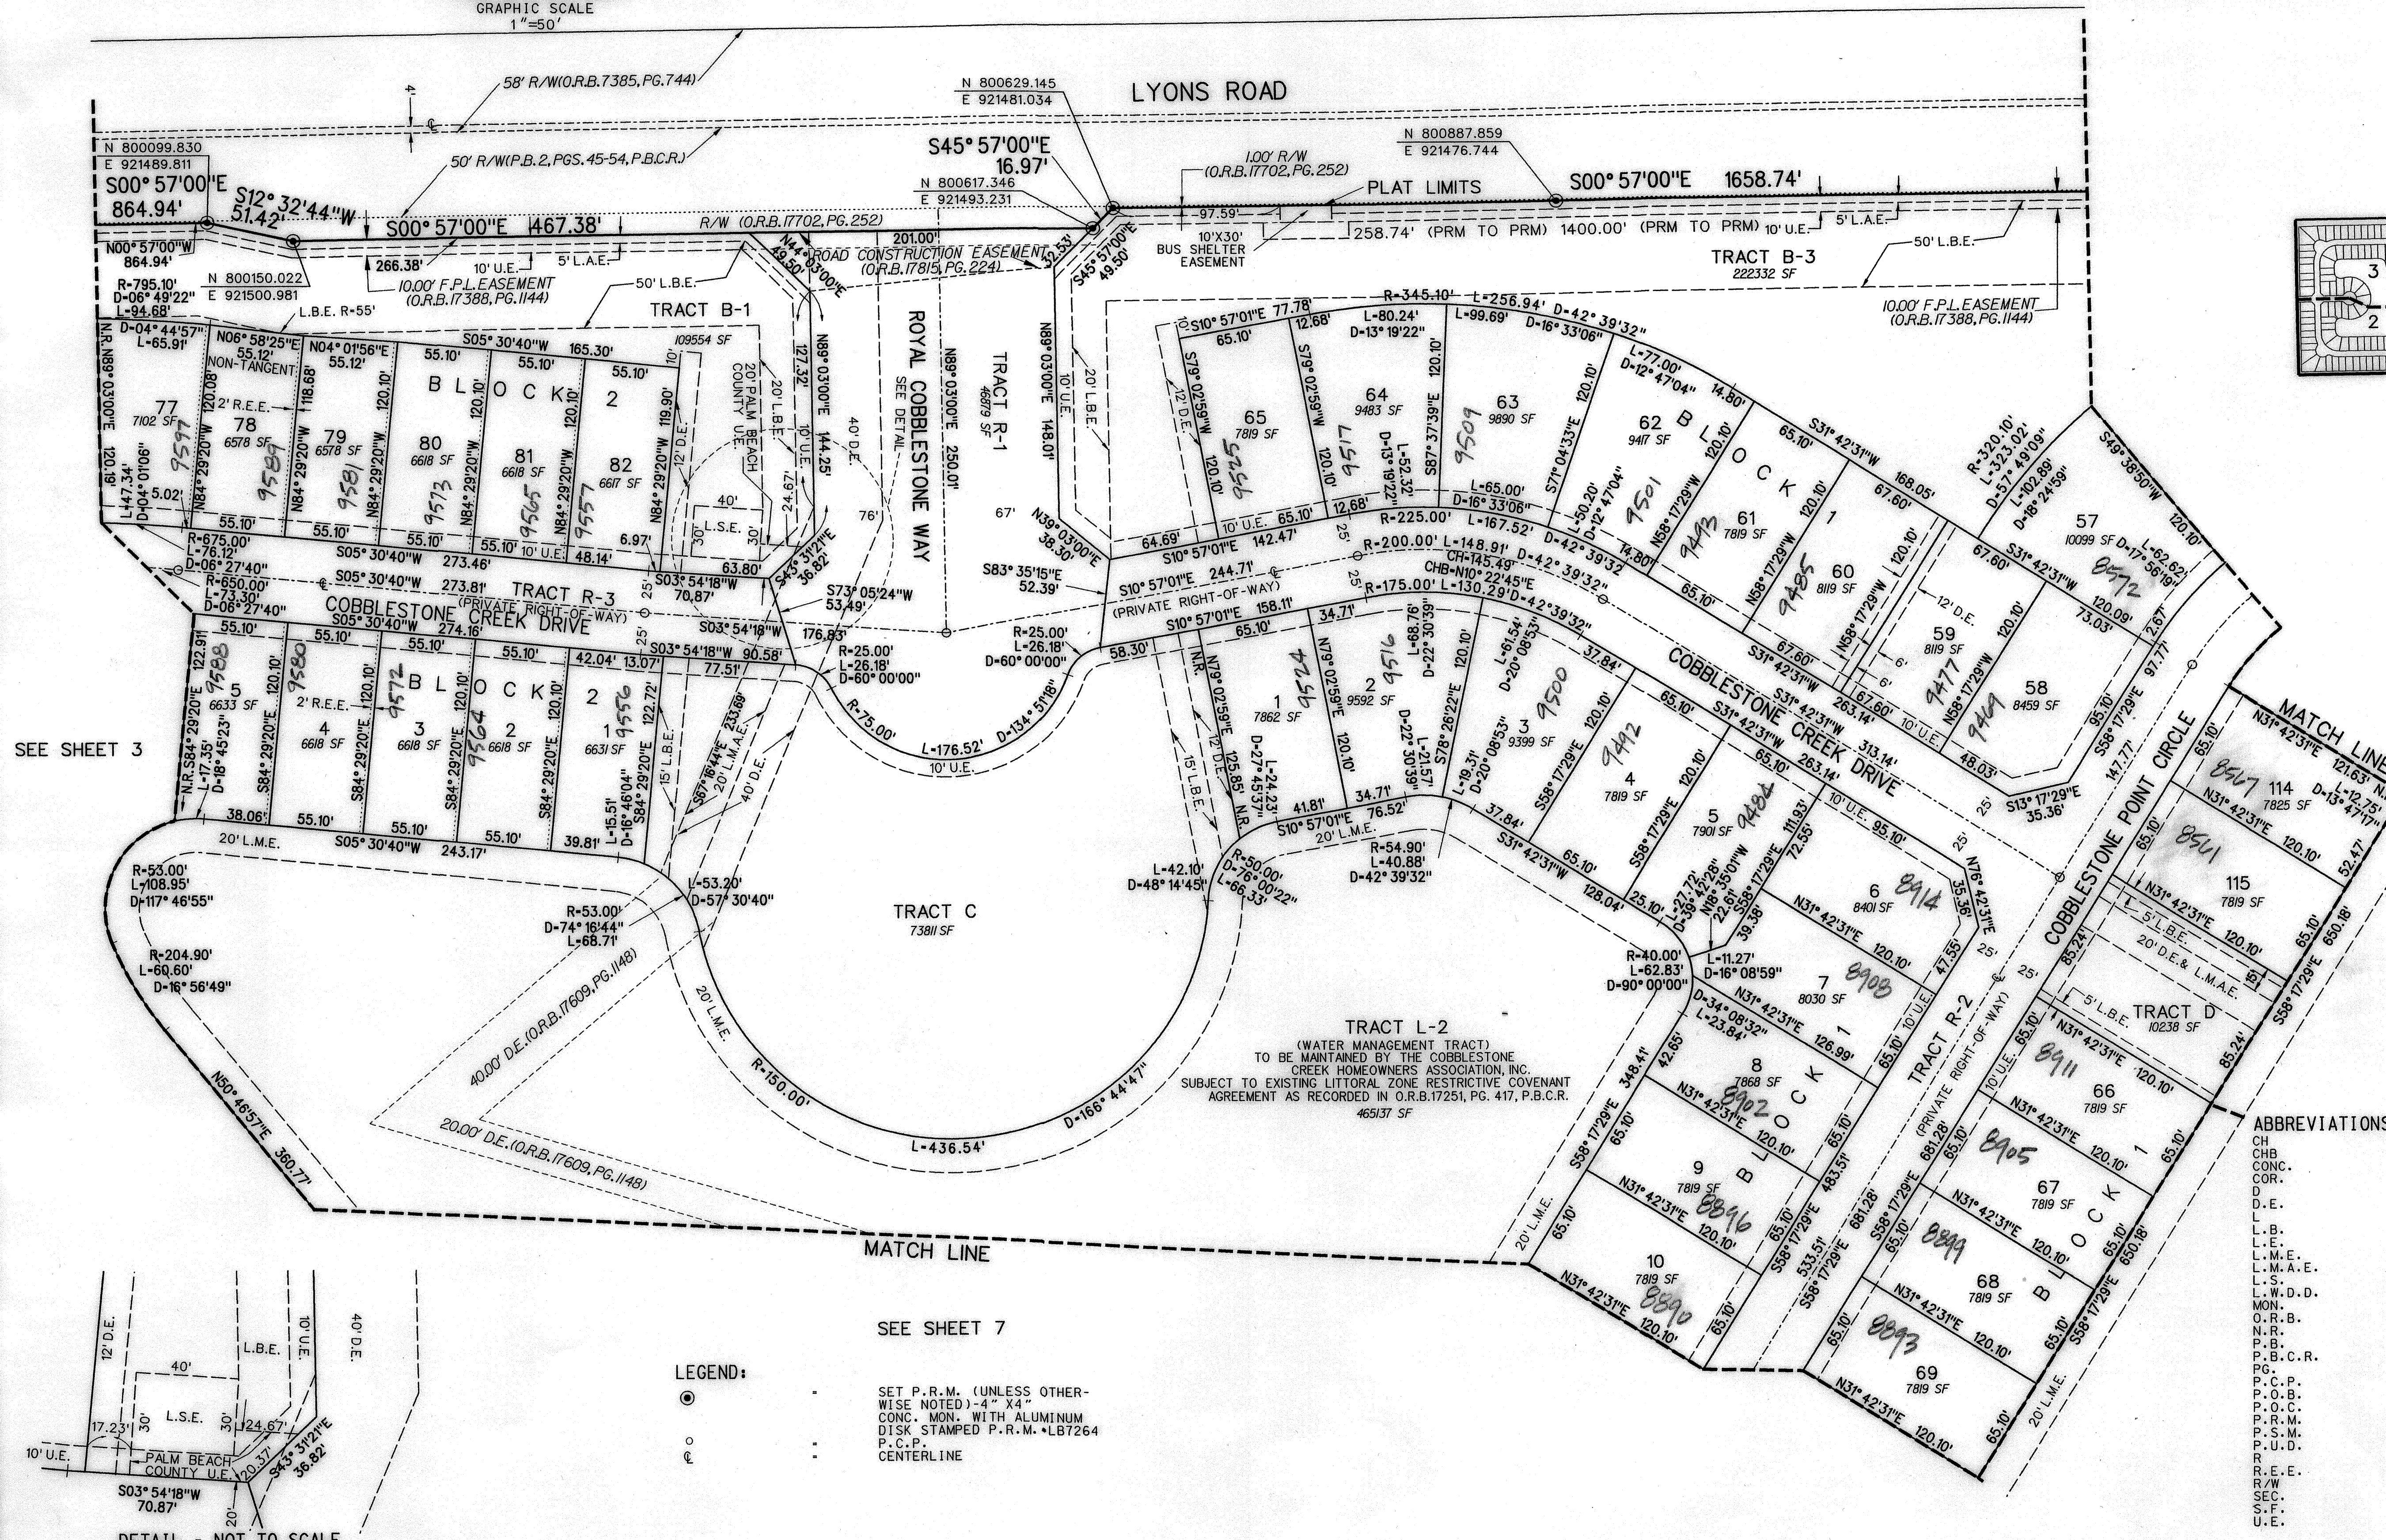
GRAPHIC SCALE
1"=50'

LYONS ROAD

58' R/W(O.R.B.7385,PG.744)

50' R/W(P.B.2,PGS.45-54,P.B.C.R.)

N 800099.830
E 921489.811

S00° 57'00"E
864.94'

S12° 32'44"W
51.42'

S00° 57'00"E 467.38'

R/W (O.R.B.17702,PG.252)

N00° 57'00"W
864.94'

N 800150.022
E 921500.981

266.38'

10' U.E.

5' L.A.E.

10.00' F.P.L.EASEMENT
(O.R.B.17388,PG.1144)

50' L.B.E.

N 800629.145
E 921481.034

S45° 57'00"E
16.97'

N 800617.346
E 921493.231

201.00'

N44° 03'00"E
49.50'

ROAD CONSTRUCTION EASEMENT
(O.R.B.17815,PG.224)

32.53'

S45° 57'00"E
49.50'

1.00' R/W
(O.R.B.17702,PG.252)

PLAT LIMITS

N 800887.859
E 921476.744

S00° 57'00"E 1658.74'

97.59'

10'X30'
BUS SHELTER
EASEMENT

258.74' (PRM TO PRM) 1400.00' (PRM TO PRM) 10' U.E.

5' L.A.E.

50' L.B.E.

TRACT B-3
222332 SF

10.00' F.P.L.EASEMENT
(O.R.B.17388,PG.1144)

TRACT B-1
109554 SF

L.B.E. R-55'

R-795.10'
D-06° 49'22"
L-94.68'

D-04° 44'57"
L-65.91'

N06° 58'25"E
55.12'
NON-TANGENT

N04° 01'56"E
55.12'

S05° 30'40"W 165.30'

55.10'

B L O C K 2

77
7102 SF
9597

78
6578 SF
9589

79
6578 SF
9581

80
6618 SF
9573

81
6618 SF
9565

82
6617 SF
9557

2' R.E.E.

N.R. N89° 03'00"E 120.19'

120.08'

118.68'

120.10'

119.90'

N84° 29'20"W

L-47.34'
D-04° 01'06"

5.02'

R-675.00'
L-76.12'
D-06° 27'40"

55.10'

55.10'

48.14'

6.97'

S05° 30'40"W 273.46'

63.80'

S03° 54'18"W
70.87'

S43° 31'21"E
36.82'

20' PALM BEACH COUNTY U.E.

20' L.B.E.

12' D.E.

10' U.E.

127.32'

N89° 03'00"E 144.25'

24.67'

40'

30'

L.S.E.

40' D.E.

76'

ROYAL COBBLESTONE WAY
SEE DETAIL

N89° 03'00"E 250.01'

TRACT R-1
46879 SF

67'

N89° 03'00"E 148.01'

10' U.E.

20' L.B.E.

N39° 03'00"E
38.30'

S83° 35'15"E
52.39'

S73° 05'24"W
53.49'

R-650.00'
L-73.30'
D-06° 27'40"

S05° 30'40"W 273.81'

TRACT R-3
(PRIVATE RIGHT-OF-WAY)

COBBLESTONE CREEK DRIVE

S05° 30'40"W 274.16'

55.10'

42.04'

13.07'

S03° 54'18"W 90.58'

77.51'

176.83'

R-25.00'
L-26.18'
D-60° 00'00"

R-75.00'

L-176.52'

D-134° 51'18"

10' U.E.

R-25.00'
L-26.18'
D-60° 00'00"

58.30'

B L O C K 2

5
6633 SF
9588

4
6618 SF
9580

3
6618 SF
9572

2
6618 SF
9564

1
6631 SF
9556

2' R.E.E.

122.91'

120.10'

122.72'

S84° 29'20"E

N.R. S84° 29'20"E
L-17.35'
D-18° 45'23"

L-15.51'
D-16° 46'04"

233.69'

S67° 16'44"E

15' L.B.E.

20' L.M.A.E.

40' D.E.

38.06'

55.10'

39.81'

20' L.M.E.

S05° 30'40"W 243.17'

SEE SHEET 3

R-53.00'
L-108.95'
D-117° 46'55"

R-204.90'
L-60.60'
D-16° 56'49"

N50° 46'57"E 360.77'

R-53.00'
D-74° 16'44"
L-68.71'

L-53.20'
D-57° 30'40"

TRACT C
73811 SF

20' L.M.E.

40.00' D.E.(O.R.B.17609,PG.1148)

20.00' D.E.(O.R.B.17609,PG.1148)

R-150.00'

L-436.54'

D-166° 44'47"

MATCH LINE

SEE SHEET 7

R-345.10'
L-256.94'
D-42° 39'32"

S10° 57'01"E 77.78'

12.68'

L-80.24'
D-13° 19'22"

L-99.69'
D-16° 33'06"

65.10'

65
7819 SF
9525

9517

64
9483 SF

63
9890 SF
9509

S79° 02'59"W

12' D.E.

120.10'

L-52.32'
D-13° 19'22"

S87° 37'39"E

L-65.00'
D-16° 33'06"

S71° 04'33"E

120.10'

L-77.00'
D-12° 47'04"

14.80'

62
9417 SF
9501

B L O C K 1

65.10'

S31° 42'31"W 168.05'

67.60'

61
7819 SF
9493

60
8119 SF
9485

N58° 17'29"W

L-50.20'
D-12° 47'04"

120.10'

64.69'

10' U.E.

65.10'

12.68'

L-167.52'

14.80'

S10° 57'01"E 142.47'

R-225.00' L-148.91'
CH-145.49'
CHB-N10° 22'45"E

D-42° 39'32"

R-200.00'

S10° 57'01"E 244.71'

(PRIVATE RIGHT-OF-WAY)

R-175.00' L-130.29' D-42° 39'32"

S10° 57'01"E 158.11'

65.10'

34.71'

N.R.

N79° 02'59"E

12' D.E.

125.85'

15' L.B.E.

1
7862 SF
9524

2
9592 SF
9516

3
9399 SF
9500

L-68.76'
D-22° 30'39"

L-61.54'
D-20° 08'53"

L-24.23'
D-27° 45'37"

D-22° 30'39"

L-21.57'

S78° 26'22"E

L-19.31'
D-20° 08'53"

37.84'

120.10'

41.81'

34.71'

S10° 57'01"E 76.52'

20' L.M.E.

N.R.

R-50.00'
D-76° 00'22"
L-66.33'

L-42.10'
D-48° 14'45"

R-54.90'
L-40.88'
D-42° 39'32"

37.84'

S31° 42'31"W 128.04'

65.10'

4
7819 SF
9492

S58° 17'29"E

5
7901 SF
9484

25.10'

L-27.72'
D-39° 42'28"

N18° 25'01"W
22.61'

11.93'

72.55'

39.38'

COBBLESTONE CREEK DRIVE

S31° 42'31"W 263.14'

S31° 42'31"W 313.14'

S31° 42'31"W 263.14'

65.10'

10' U.E.

95.10'

6
8401 SF
8914

N31° 42'31"E 120.10'

7
8030 SF
8908

N76° 42'31"E 35.36'

47.55'

10' U.E.

R-40.00'
L-62.83'
D-90° 00'00"

L-11.27'
D-16° 08'59"

D-34° 08'32"
L-23.84'

N31° 42'31"E 126.99'

R-320.10'
L-323.02'
D-57° 49'08"

L-102.89'
D-18° 24'59"

S49° 38'50"W 120.10'

57
10099 SF
8572

D-17° 56'19"
L-62.62'

67.60'

S31° 42'31"E

120.09'

73.03'

2.67'

97.77'

12' D.E.

59
8119 SF
9477

58
8459 SF
9469

6'

6'

67.60'

67.60'

10' U.E.

48.03'

S13° 17'29"E
35.36'

95.10'

S58° 17'29"E 147.77'

25'

COBBLESTONE POINT CIRCLE

MATCH LINE

N31° 42'31"E 121.63'

L-12.75'
D-13° 47'17"

114
7825 SF
8567

N31° 42'31"E 120.10'

52.47'

65.10'

115
7819 SF
8561

N31° 42'31"E 120.10'

5' L.B.E.

20' D.E.& L.M.A.E.

15'

65.10'

S58° 17'29"E 650.18'

85.24'

5' L.B.E.

TRACT D
10238 SF

85.24'

TRACT L-2
(WATER MANAGEMENT TRACT)
TO BE MAINTAINED BY THE COBBLESTONE CREEK HOMEOWNERS ASSOCIATION, INC.
SUBJECT TO EXISTING LITTORAL ZONE RESTRICTIVE COVENANT AGREEMENT AS RECORDED IN O.R.B.17251, PG. 417, P.B.C.R.
465137 SF

42.65'

348.41'

8
7868 SF
8902

N31° 42'31"E 120.10'

B L O C K 1

9
7819 SF
8896

N31° 42'31"E 120.10'

S58° 17'29"E

65.10'

65.10'

10
7819 SF
8890

N31° 42'31"E 120.10'

20' L.M.E.

483.51'

533.51'

S58° 17'29"E

TRACT R-2
(PRIVATE RIGHT-OF-WAY)

681.28'

881.28'

S58° 17'29"E

10' U.E.

65.10'

N31° 42'31"E 120.10'

8911

66
7819 SF

8905

67
7819 SF

N31° 42'31"E 120.10'

8899

68
7819 SF

N31° 42'31"E 120.10'

8893

69
7819 SF

N31° 42'31"E 120.10'

B L O C K 1

S58° 17'29"E 650.18'

20' L.M.E.

65.10'

12' D.E.

10' U.E.

40' D.E.

L.B.E.

40'

30'

L.S.E.

30'

24.67'

17.23'

10' U.E.

PALM BEACH COUNTY U.E.

20.37'

S43° 31'21"E
36.82'

S03° 54'18"W
70.87'

20

DETAIL - NOT TO SCALE

LEGEND:

- SET P.R.M. (UNLESS OTHERWISE NOTED)-4" X4" CONC. MON. WITH ALUMINUM DISK STAMPED P.R.M. •LB7264
- P.C.P.
℄ - CENTERLINE

ABBREVIATIONS
CH
CHB
CONC.
COR.
D
D.E.
L
L.B.
L.E.
L.M.E.
L.M.A.E.
L.S.
L.W.D.D.
MON.
O.R.B.
N.R.
P.B.
P.B.C.R.
PG.
P.C.P.
P.O.B.
P.O.C.
P.R.M.
P.S.M.
P.U.D.
R
R.E.E.
R/W
SEC.
S.F.
U.E.

3
2